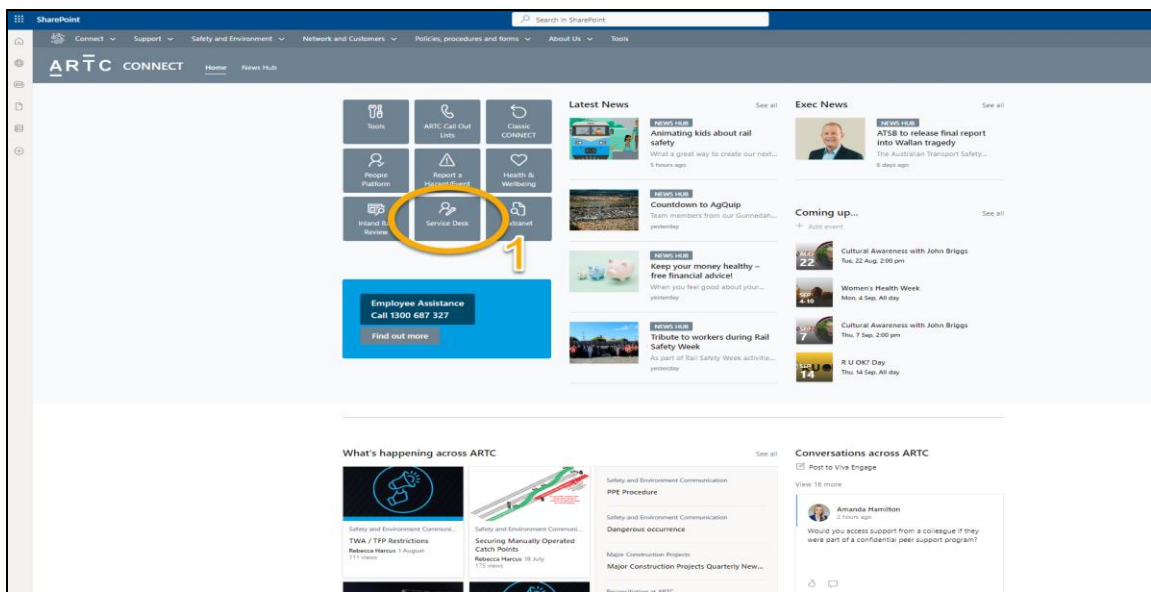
SharePoint

Search in SharePoint

Connect Support Safety and Environment Network and Customers Policies, procedures and forms About Us Tools

ARTC CONNECT Home News Hub

Tools
ARTC Call Out Lists
Classic CONNECT
People Platform
Report a Hazard/Event
Health & Wellbeing
Inland R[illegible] Review
Service Desk
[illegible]xtranet

1

Employee Assistance
Call 1300 687 327
Find out more

Latest News
See all

NEWS HUB
Animating kids about rail safety
What a great way to create our next...
5 hours ago

NEWS HUB
Countdown to AgQuip
Team members from our Gunnedah...
yesterday

NEWS HUB
Keep your money healthy – free financial advice!
When you feel good about your...
yesterday

NEWS HUB
Tribute to workers during Rail Safety Week
As part of Rail Safety Week activitie...
yesterday

Exec News
See all

NEWS HUB
ATSB to release final report into Wallan tragedy
The Australian Transport Safety...
6 days ago

Coming up...
See all
+ Add event

AUG 22
Cultural Awareness with John Briggs
Tue, 22 Aug, 2:00 pm

SEP 4-10
Women's Health Week
Mon, 4 Sep, All day

SEP 7
Cultural Awareness with John Briggs
Thu, 7 Sep, 2:00 pm

SEP 14
R U OK? Day
Thu, 14 Sep, All day

What's happening across ARTC
See all

Safety and Environment Communi...
TWA / TFP Restrictions
Rebecca Harcus 1 August
111 views

Safety and Environment Communi...
Securing Manually Operated Catch Points
Rebecca Harcus 18 July
175 views

Safety and Environment Communication
PPE Procedure

Safety and Environment Communication
Dangerous occurrence

Major Construction Projects
Major Construction Projects Quarterly New...

Conversations across ARTC
Post to Viva Engage
View 16 more

Amanda Hamilton
2 hours ago
Would you access support from a colleague if they were part of a confidential peer support program?